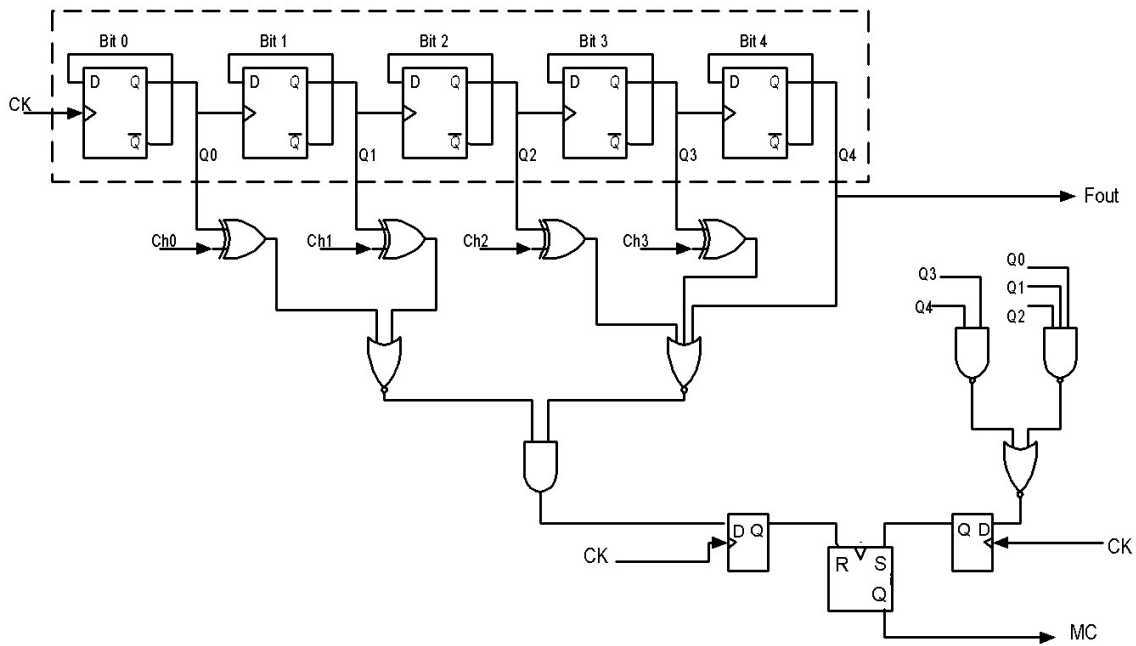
Bit 0
Bit 1
Bit 2
Bit 3
Bit 4
D Q $\overline{Q}$
D Q $\overline{Q}$
D Q $\overline{Q}$
D Q $\overline{Q}$
D Q $\overline{Q}$
CK
Q0
Q1
Q2
Q3
Q4
Fout
Ch0
Ch1
Ch2
Ch3
Q3
Q4
Q0
Q1
Q2
D Q
CK
R S
Q
Q D
CK
MC